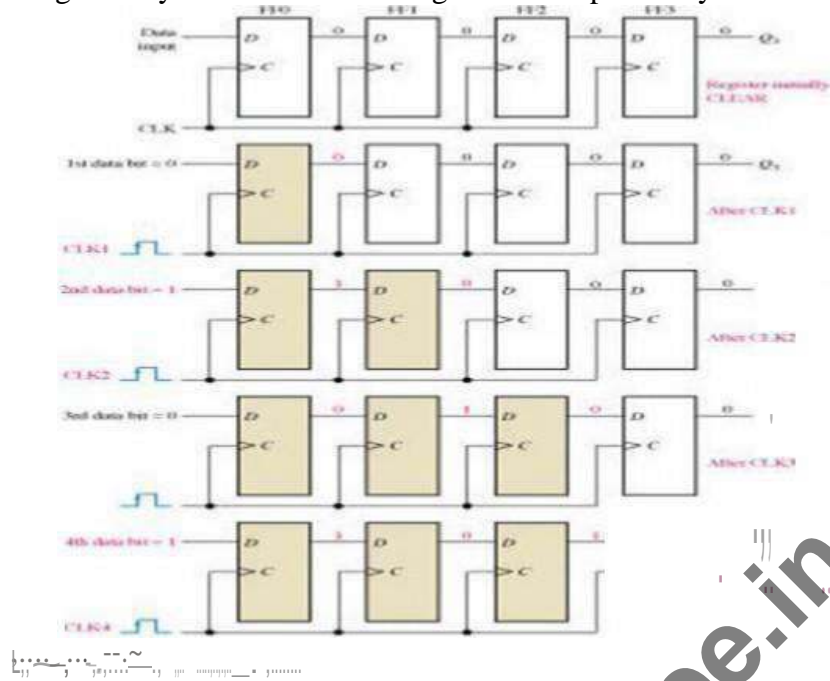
FF0 FF1 FF2 FF3

Data input

D

C

0

D

C

0

D

C

0

D

C

0

$Q_3$

Register initially CLEAR

CLK

1st data bit = 0

D

C

0

D

C

0

D

C

0

D

C

0

$Q_3$

After CLK1

CLK1

2nd data bit = 1

D

C

1

D

C

0

D

C

0

D

C

0

After CLK2

CLK2

3rd data bit = 0

D

C

0

D

C

1

D

C

0

D

C

0

After CLK3

4th data bit = 1

D

C

1

D

C

0

D

C

1

CLK4

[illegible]